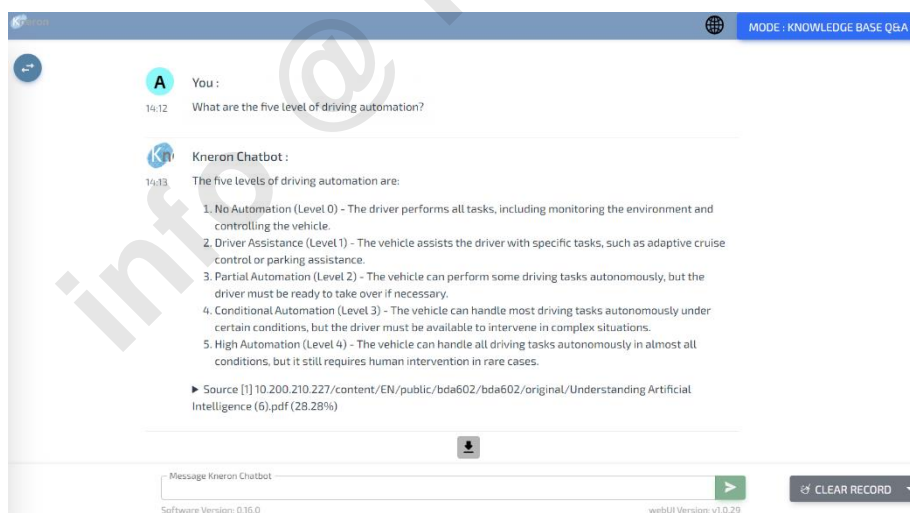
Kneron

MODE : KNOWLEDGE BASE Q&A

A You :
14:12 What are the five level of driving automation?

Kneron Chatbot :
14:13 The five levels of driving automation are:

1. No Automation (Level 0) - The driver performs all tasks, including monitoring the environment and controlling the vehicle.
2. Driver Assistance (Level 1) - The vehicle assists the driver with specific tasks, such as adaptive cruise control or parking assistance.
3. Partial Automation (Level 2) - The vehicle can perform some driving tasks autonomously, but the driver must be ready to take over if necessary.
4. Conditional Automation (Level 3) - The vehicle can handle most driving tasks autonomously under certain conditions, but the driver must be available to intervene in complex situations.
5. High Automation (Level 4) - The vehicle can handle all driving tasks autonomously in almost all conditions, but it still requires human intervention in rare cases.

▶ Source [1] 10.200.210.227/content/EN/public/bda602/bda602/original/Understanding Artificial Intelligence (6).pdf (28.28%)

Message Kneron Chatbot

CLEAR RECORD

Software Version: 0.16.0
webUI Version: v1.0.29

info@